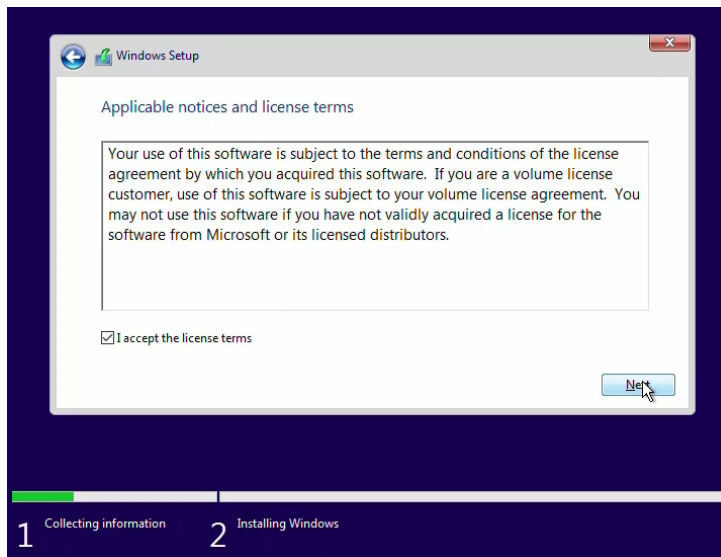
Windows Setup

Applicable notices and license terms

Your use of this software is subject to the terms and conditions of the license agreement by which you acquired this software. If you are a volume license customer, use of this software is subject to your volume license agreement. You may not use this software if you have not validly acquired a license for the software from Microsoft or its licensed distributors.

I accept the license terms

Next

1 Collecting information

2 Installing Windows